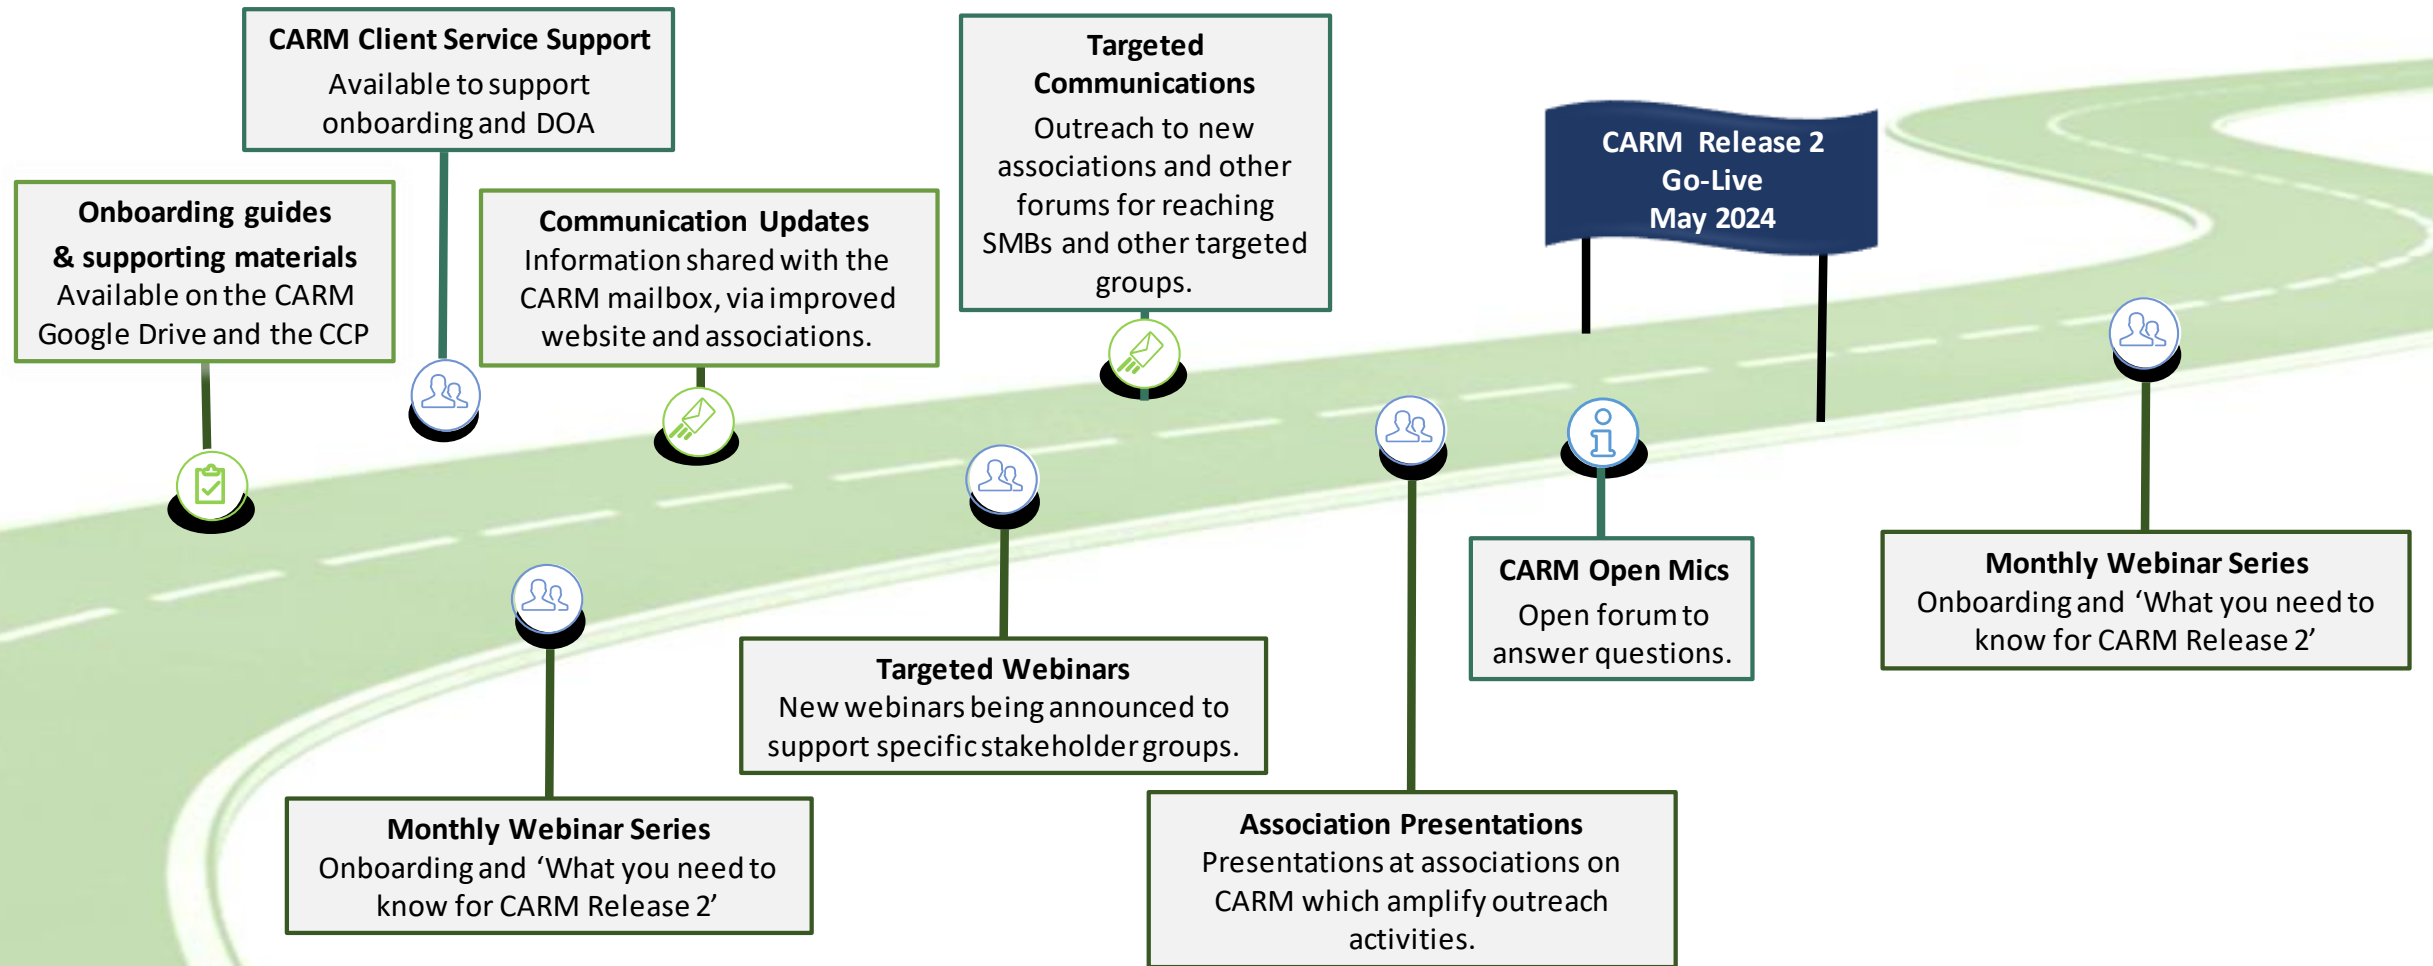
CARM Client Service Support
Available to support onboarding and DOA

Onboarding guides & supporting materials
Available on the CARM Google Drive and the CCP

Communication Updates
Information shared with the CARM mailbox, via improved website and associations.

Targeted Communications
Outreach to new associations and other forums for reaching SMBs and other targeted groups.

CARM Release 2
Go-Live
May 2024

Monthly Webinar Series
Onboarding and 'What you need to know for CARM Release 2'

Targeted Webinars
New webinars being announced to support specific stakeholder groups.

Association Presentations
Presentations at associations on CARM which amplify outreach activities.

CARM Open Mics
Open forum to answer questions.

Monthly Webinar Series
Onboarding and 'What you need to know for CARM Release 2'